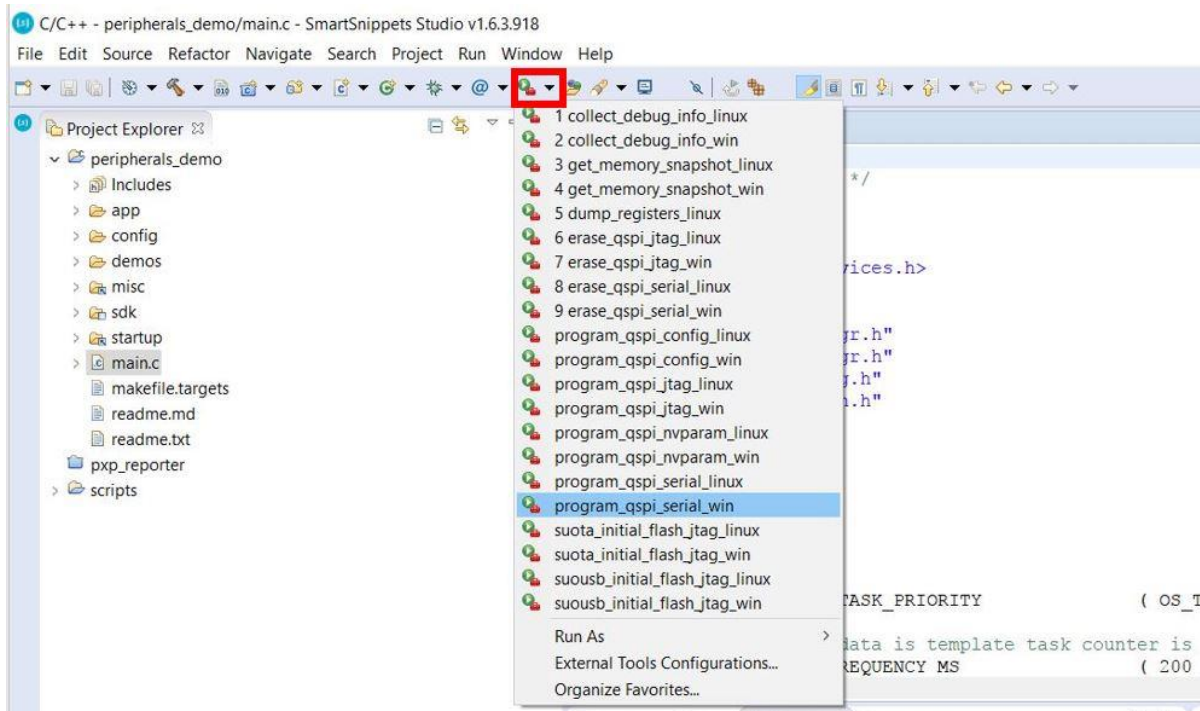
C/C++ - peripherals_demo/main.c - SmartSnippets Studio v1.6.3.918

File Edit Source Refactor Navigate Search Project Run Window Help

Project Explorer

peripherals_demo
Includes
app
config
demos
misc
sdk
startup
main.c
makefile.targets
readme.md
readme.txt
pxp_reporter
scripts

1 collect_debug_info_linux
2 collect_debug_info_win
3 get_memory_snapshot_linux
4 get_memory_snapshot_win
5 dump_registers_linux
6 erase_qspi_jtag_linux
7 erase_qspi_jtag_win
8 erase_qspi_serial_linux
9 erase_qspi_serial_win
program_qspi_config_linux
program_qspi_config_win
program_qspi_jtag_linux
program_qspi_jtag_win
program_qspi_nvparam_linux
program_qspi_nvparam_win
program_qspi_serial_linux
program_qspi_serial_win
suota_initial_flash_jtag_linux
suota_initial_flash_jtag_win
suousb_initial_flash_jtag_linux
suousb_initial_flash_jtag_win
Run As
External Tools Configurations...
Organize Favorites...

*/
vices.h>
r.h"
r.h"
.h"
.h"
TASK_PRIORITY ( OS_T
data is template task counter is
REQUENCY MS ( 200